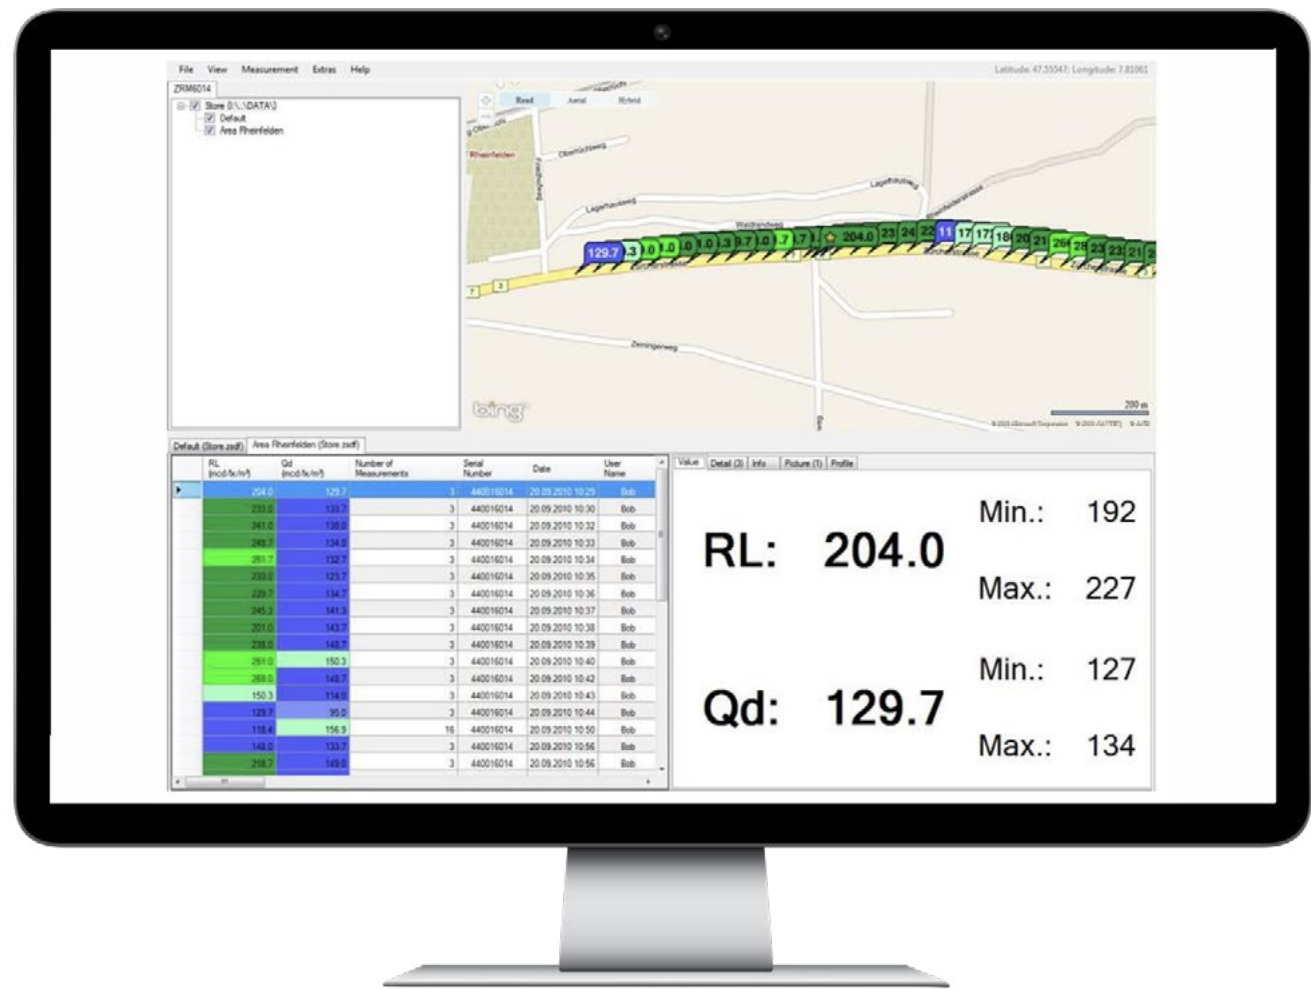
File View Measurement Extras Help

Latitude: 47.55547; Longitude: 7.81061

ZRM6014

Store (I:\...\DATA\)
Default
Area Rheinfelden

Road Aerial Hybrid

Rheinfelden

Lagerhausweg

Waldrandweg

Zenningerweg

129.7

204.0

bing

200 m

Default (Store.zsdf) Area Rheinfelden (Store.zsdf)

| RL (mcd/lx/m²) | Qd (mcd/lx/m²) | Number of Measurements | Serial Number | Date | User Name |
|---|---|---|---|---|---|
| 204.0 | 129.7 | 3 | 440016014 | 20.09.2010 10:29 | Bob |
| 233.0 | 133.7 | 3 | 440016014 | 20.09.2010 10:30 | Bob |
| 241.0 | 130.0 | 3 | 440016014 | 20.09.2010 10:32 | Bob |
| 248.7 | 134.0 | 3 | 440016014 | 20.09.2010 10:33 | Bob |
| 251.7 | 132.7 | 3 | 440016014 | 20.09.2010 10:34 | Bob |
| 233.0 | 123.7 | 3 | 440016014 | 20.09.2010 10:35 | Bob |
| 229.7 | 134.7 | 3 | 440016014 | 20.09.2010 10:36 | Bob |
| 245.3 | 141.3 | 3 | 440016014 | 20.09.2010 10:37 | Bob |
| 201.0 | 143.7 | 3 | 440016014 | 20.09.2010 10:38 | Bob |
| 238.0 | 148.7 | 3 | 440016014 | 20.09.2010 10:39 | Bob |
| 261.0 | 150.3 | 3 | 440016014 | 20.09.2010 10:40 | Bob |
| 269.0 | 148.7 | 3 | 440016014 | 20.09.2010 10:42 | Bob |
| 150.3 | 114.0 | 3 | 440016014 | 20.09.2010 10:43 | Bob |
| 129.7 | 95.0 | 3 | 440016014 | 20.09.2010 10:44 | Bob |
| 118.4 | 156.9 | 16 | 440016014 | 20.09.2010 10:50 | Bob |
| 148.0 | 133.7 | 3 | 440016014 | 20.09.2010 10:56 | Bob |
| 218.7 | 149.0 | 3 | 440016014 | 20.09.2010 10:56 | Bob |

Value Detail (3) Info Picture (1) Profile

RL: 204.0
Min.: 192
Max.: 227

Qd: 129.7
Min.: 127
Max.: 134